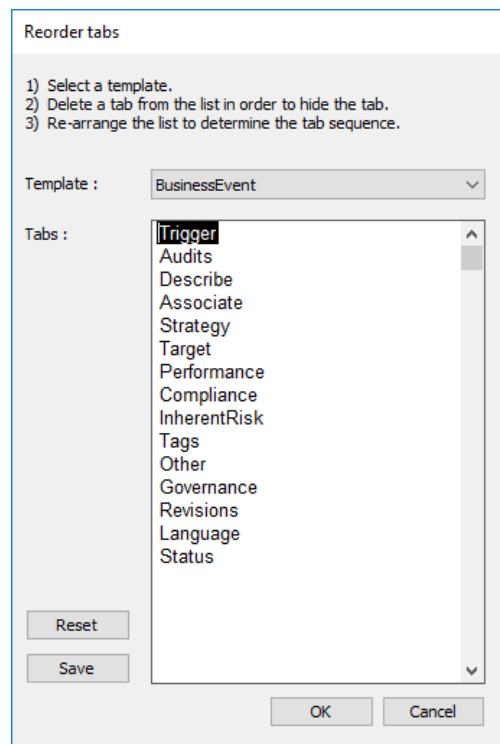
Reorder tabs

1) Select a template.
2) Delete a tab from the list in order to hide the tab.
3) Re-arrange the list to determine the tab sequence.

Template : BusinessEvent

Tabs :

Trigger
Audits
Describe
Associate
Strategy
Target
Performance
Compliance
InherentRisk
Tags
Other
Governance
Revisions
Language
Status

Reset

Save

OK

Cancel